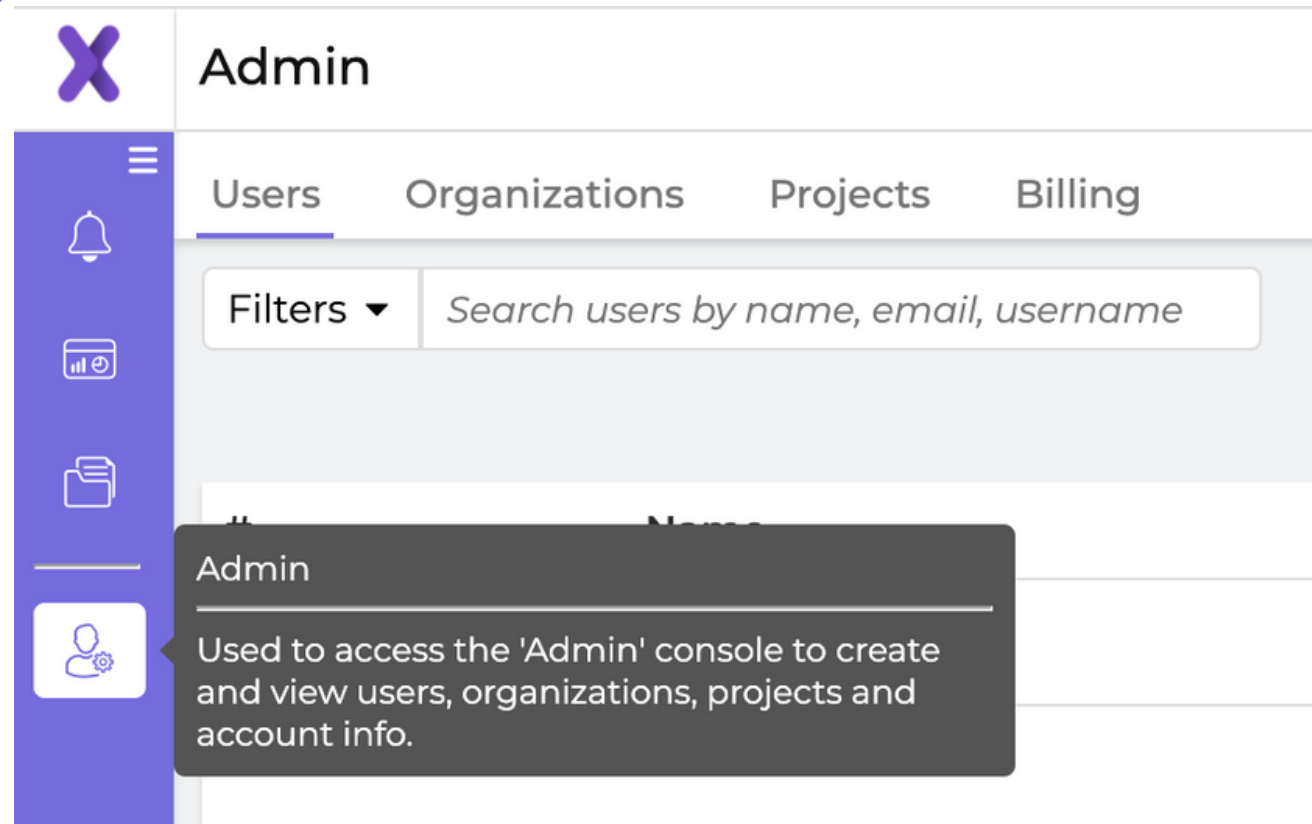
Admin

Users Organizations Projects Billing

Filters

Search users by name, email, username

# Name

Admin

Used to access the 'Admin' console to create and view users, organizations, projects and account info.